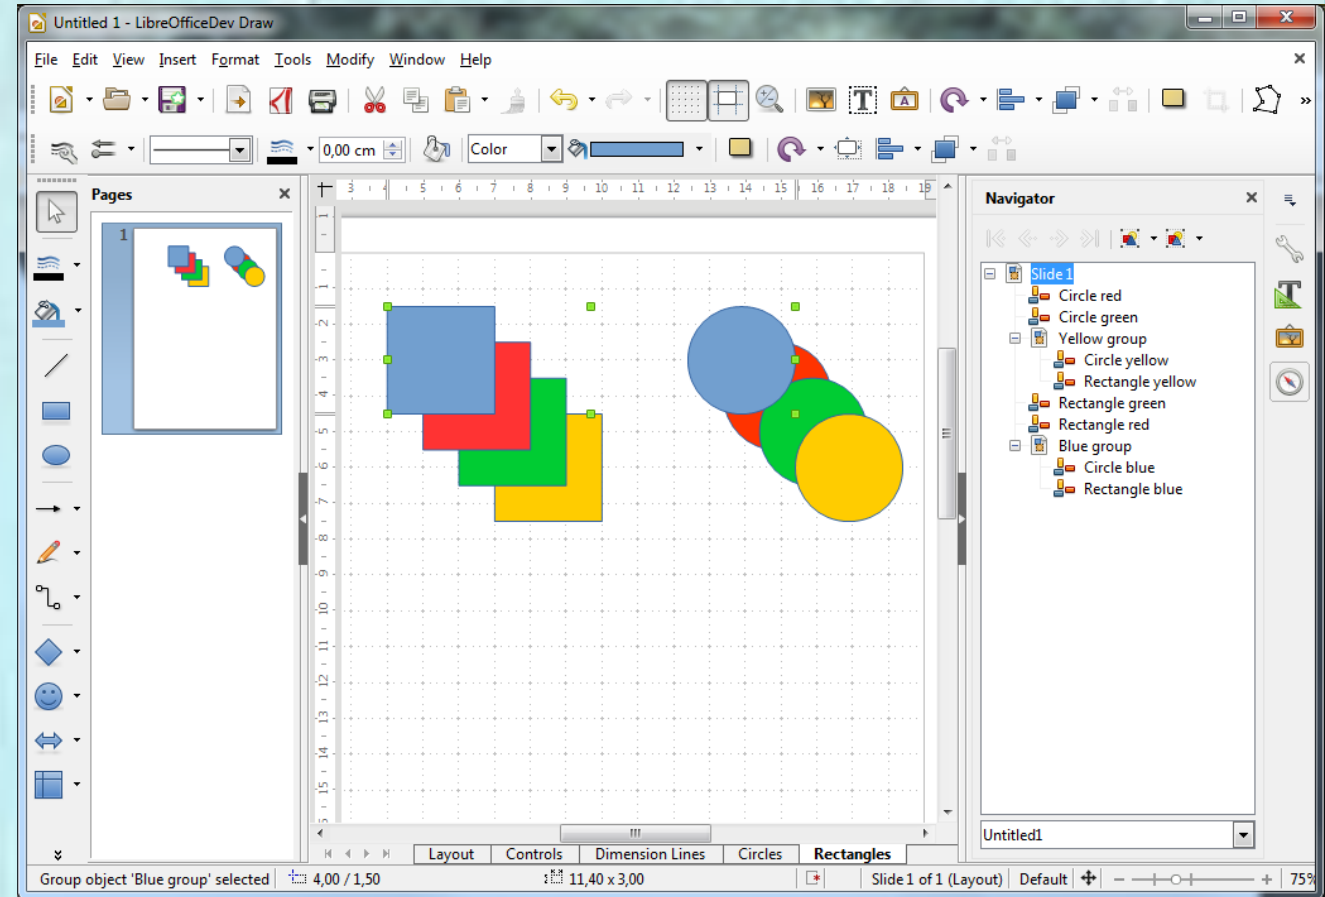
Untitled 1 - LibreOfficeDev Draw

File Edit View Insert Format Tools Modify Window Help

0,00 cm
Color

Pages
1

3 4 5 6 7 8 9 10 11 12 13 14 15 16 17 18 19

1 2 3 4 5 6 7 8 9 10 11 12 13 14 15

Navigator
Slide 1
Circle red
Circle green
Yellow group
Circle yellow
Rectangle yellow
Rectangle green
Rectangle red
Blue group
Circle blue
Rectangle blue

Untitled1

Layout | Controls | Dimension Lines | Circles | Rectangles

Group object 'Blue group' selected | 4,00 / 1,50 | 11,40 x 3,00 | Slide 1 of 1 (Layout) | Default | 75%